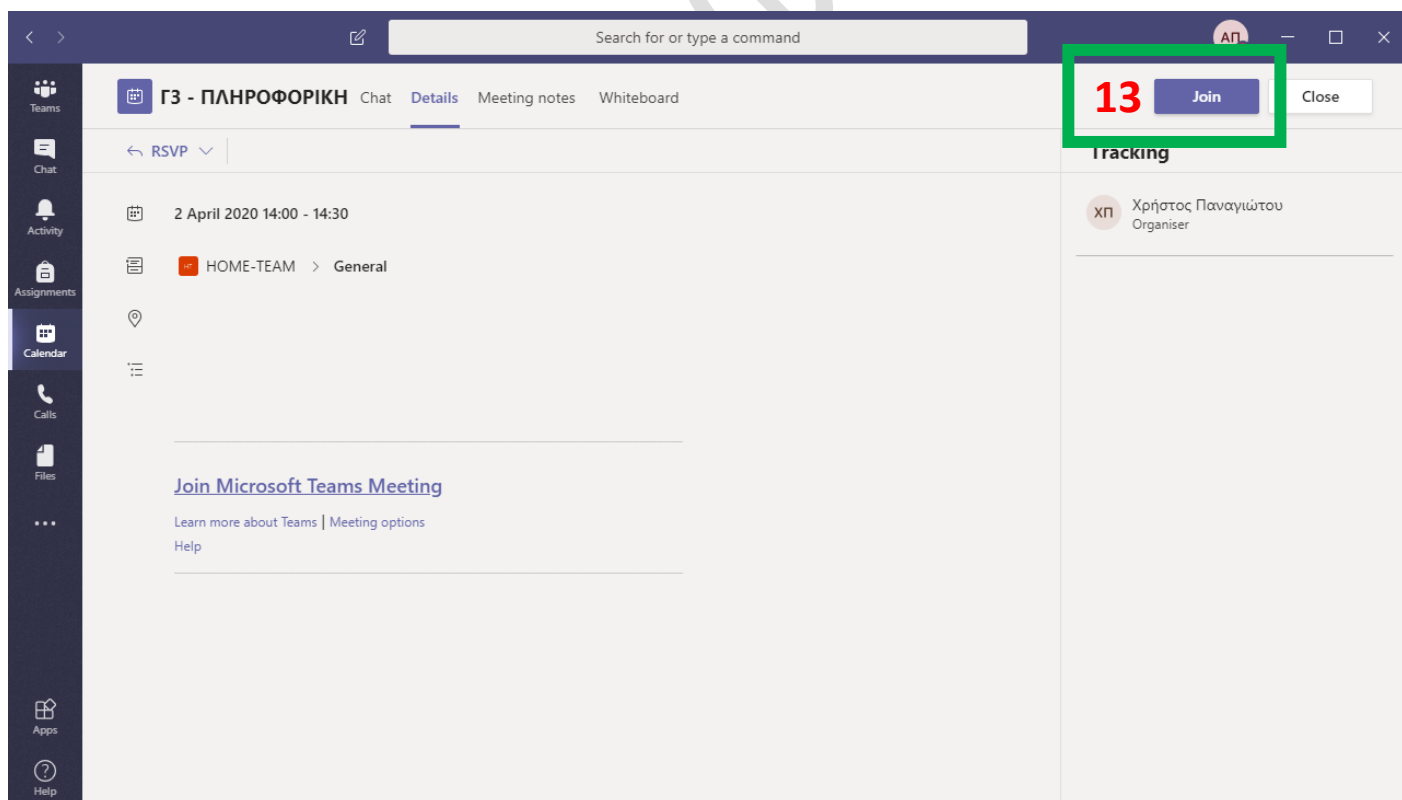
Search for or type a command

ΑΠ

Teams
Chat
Activity
Assignments
Calendar
Calls
Files
...
Apps
Help

Γ3 - ΠΛΗΡΟΦΟΡΙΚΗ Chat Details Meeting notes Whiteboard

13 Join Close

RSVP

Tracking

ΧΠ Χρήστος Παναγιώτου
Organiser

2 April 2020 14:00 - 14:30

HT HOME-TEAM > General

Join Microsoft Teams Meeting

Learn more about Teams | Meeting options
Help